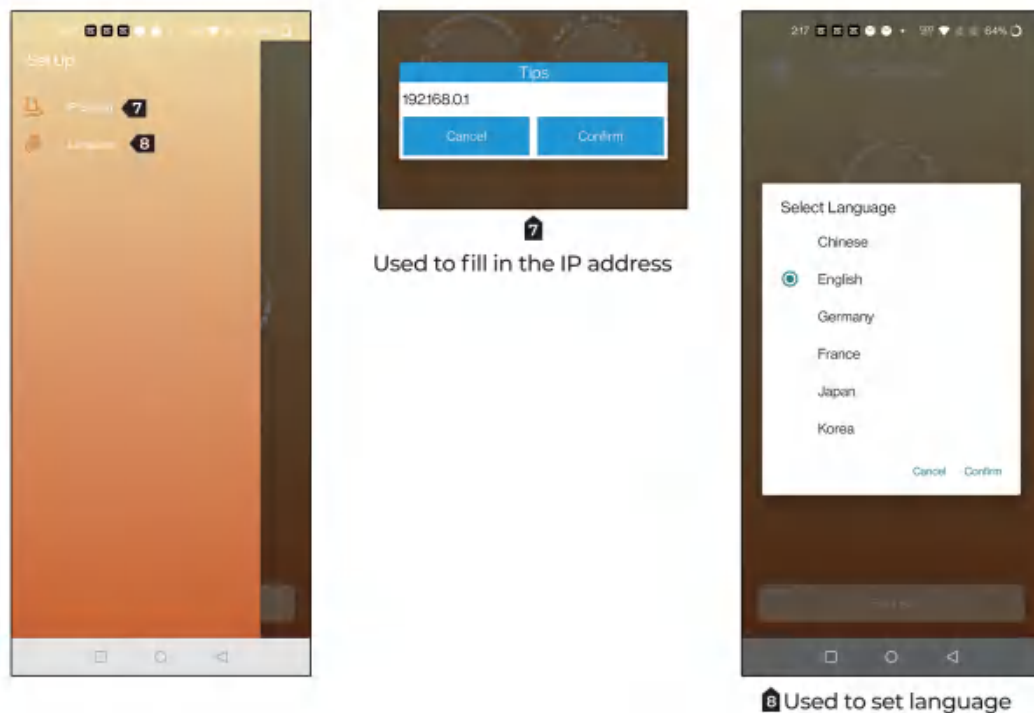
Set Up

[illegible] 7

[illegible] 8

Tips

192168.0.1

Cancel

Confirm

7

Used to fill in the IP address

2:17 64%

Select Language

Chinese

English

Germany

France

Japan

Korea

Cancel

Confirm

8 Used to set language